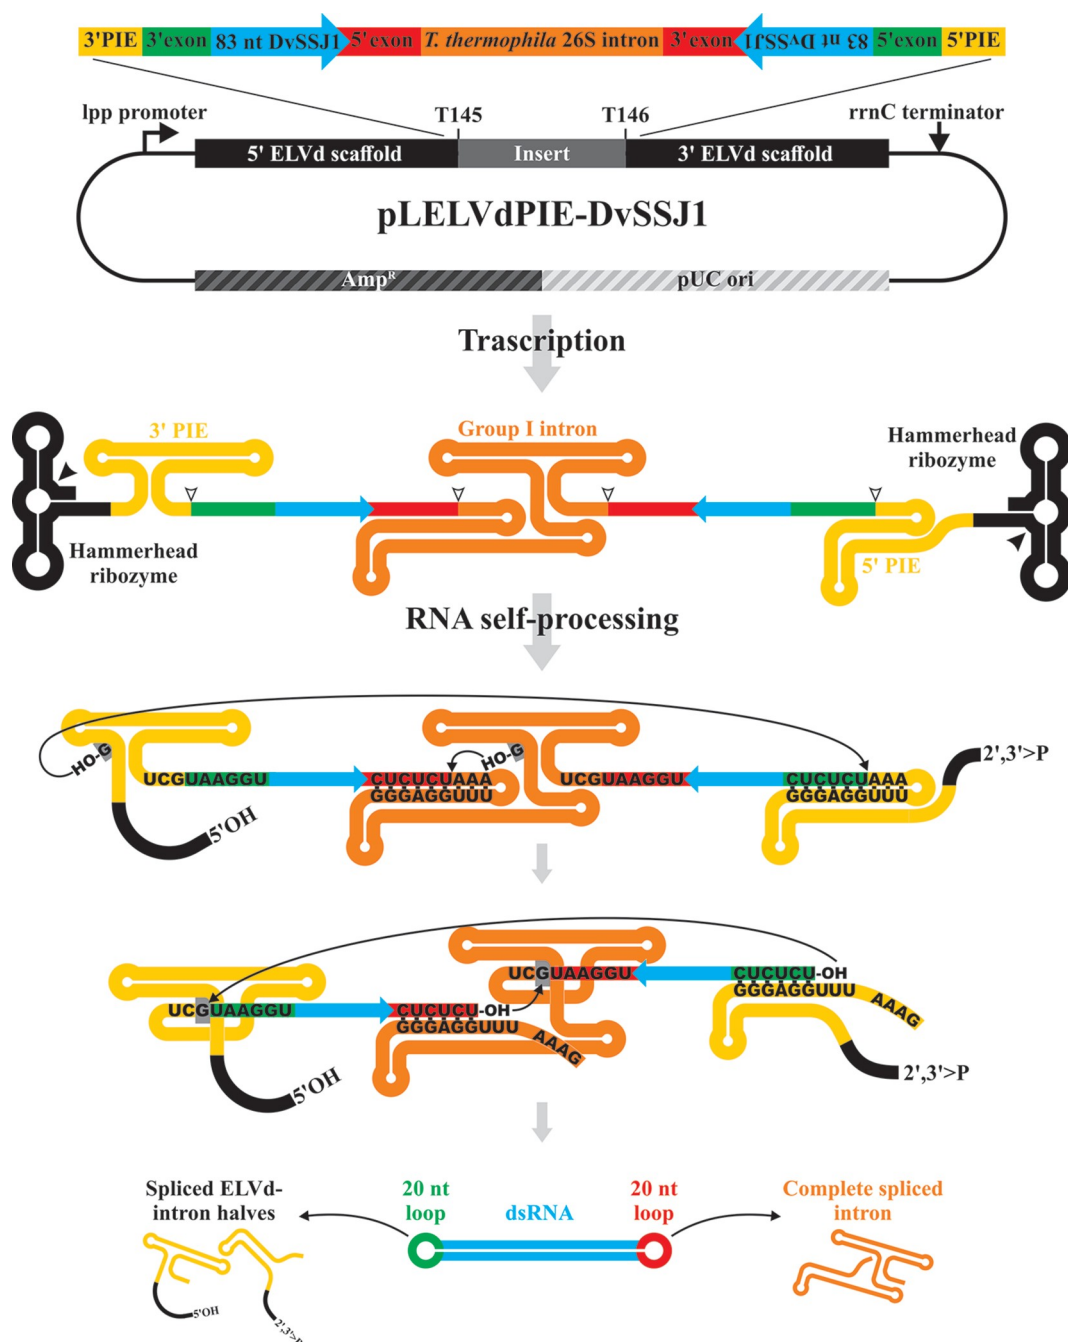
3'PIE 3'exon 83 nt DvSSJ1 5'exon T. thermophila 26S intron 3'exon 83 nt DvSSJ1 5'exon 5'PIE

lpp promoter T145 T146 rrnC terminator

5' ELVd scaffold Insert 3' ELVd scaffold

pLELVdPIE-DvSSJ1

Amp$^R$ pUC ori

Trascription

3' PIE Group I intron Hammerhead ribozyme

Hammerhead ribozyme 5' PIE

RNA self-processing

HO-G UCGUAAGGU CUCUCUAAA GGGAGGUUU HO-G UCGUAAGGU CUCUCUAAA GGGAGGUUU 2',3'>P

5'OH

UCGUAAGGU CUCUCU-OH GGGAGGUUU AAAG

UCGUAAGGU CUCUCU-OH GGGAGGUUU AAAG

5'OH 2',3'>P

Spliced ELVd-intron halves 20 nt loop dsRNA 20 nt loop Complete spliced intron

5'OH 2',3'>P